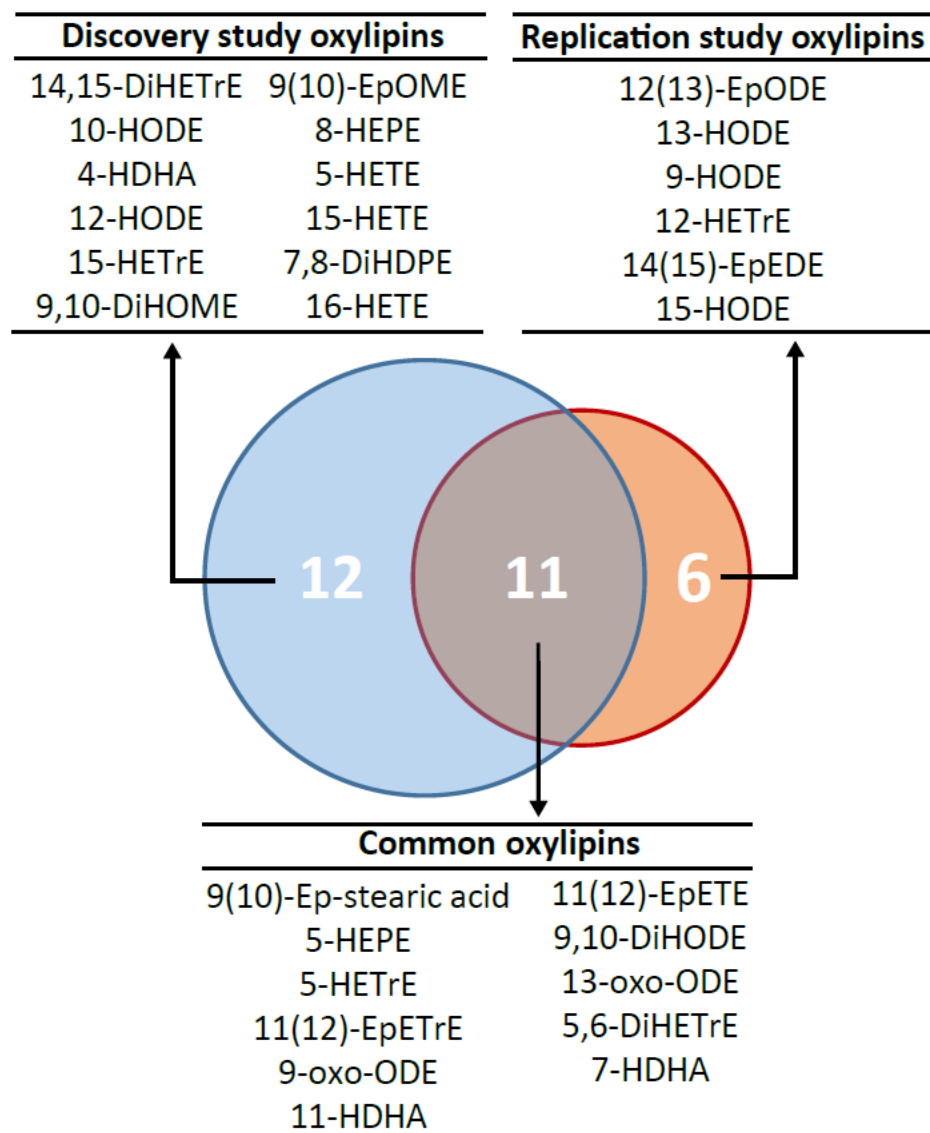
Discovery study oxylipins

| | |
|---|---|
| 14,15-DiHETrE | 9(10)-EpOME |
| 10-HODE | 8-HEPE |
| 4-HDHA | 5-HETE |
| 12-HODE | 15-HETE |
| 15-HETrE | 7,8-DiHDPE |
| 9,10-DiHOME | 16-HETE |

Replication study oxylipins

12(13)-EpODE
13-HODE
9-HODE
12-HETrE
14(15)-EpEDE
15-HODE

12

11

6

Common oxylipins

| | |
|---|---|
| 9(10)-Ep-stearic acid | 11(12)-EpETE |
| 5-HEPE | 9,10-DiHODE |
| 5-HETrE | 13-oxo-ODE |
| 11(12)-EpETrE | 5,6-DiHETrE |
| 9-oxo-ODE | 7-HDHA |
| 11-HDHA | |